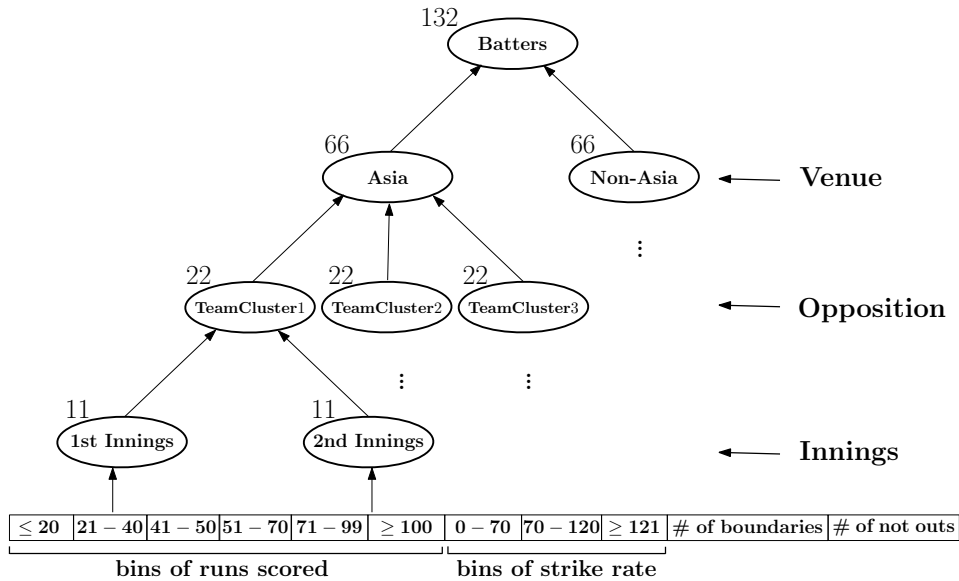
132
Batters

66
Asia

66
Non-Asia

Venue

22
TeamCluster1

22
TeamCluster2

22
TeamCluster3

Opposition

11
1st Innings

11
2nd Innings

Innings

| $\leq 20$ | $21-40$ | $41-50$ | $51-70$ | $71-99$ | $\geq 100$ | $0-70$ | $70-120$ | $\geq 121$ | # of boundaries | # of not outs |
|---|---|---|---|---|---|---|---|---|---|---|

bins of runs scored

bins of strike rate